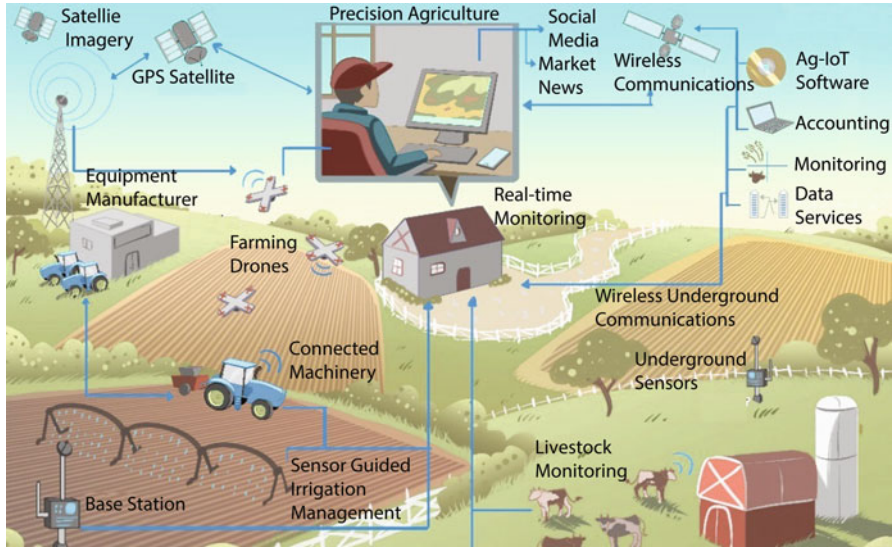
Satellie Imagery

GPS Satellite

Precision Agriculture

Social Media

Market News

Wireless Communications

Ag-IoT Software

Accounting

Monitoring

Data Services

Equipment Manufacturer

Real-time Monitoring

Farming Drones

Wireless Underground Communications

Connected Machinery

Underground Sensors

Livestock Monitoring

Sensor Guided Irrigation Management

Base Station